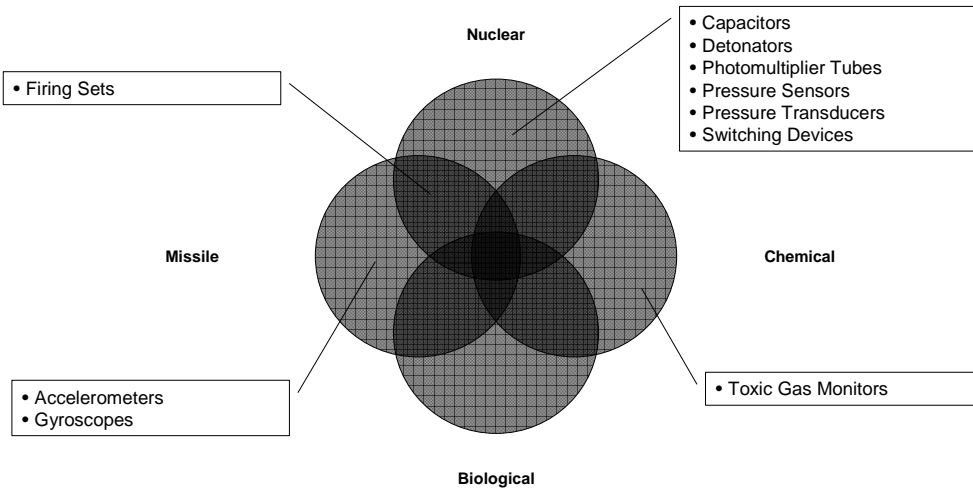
Nuclear

• Capacitors
• Detonators
• Photomultiplier Tubes
• Pressure Sensors
• Pressure Transducers
• Switching Devices

• Firing Sets

Missile

Chemical

• Accelerometers
• Gyroscopes

• Toxic Gas Monitors

Biological